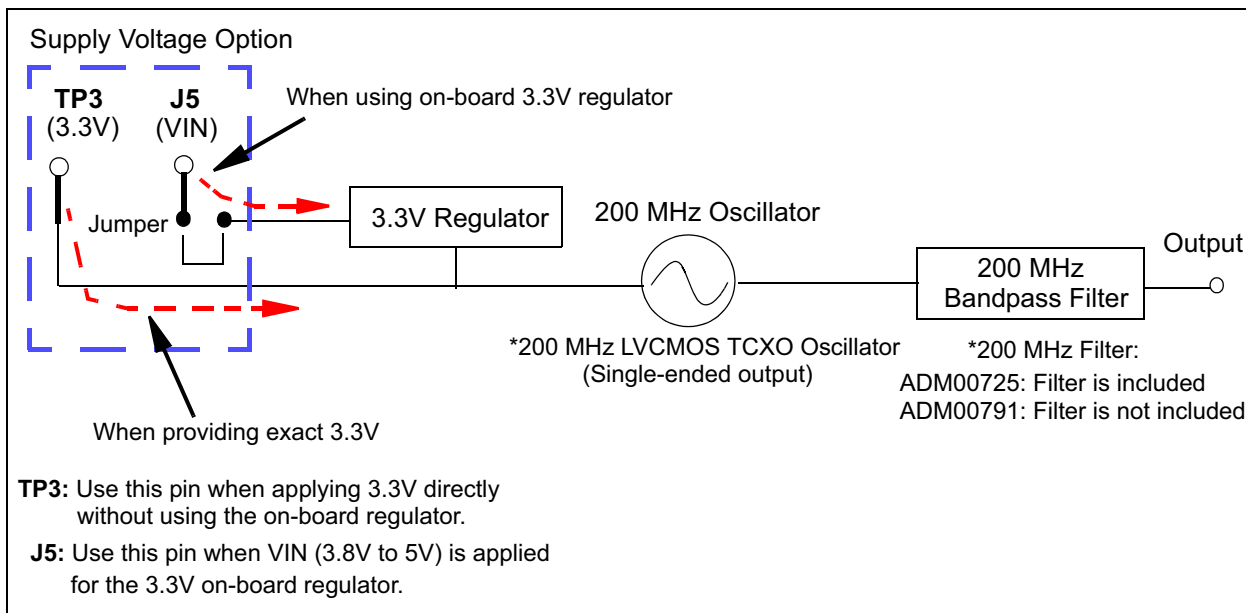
Supply Voltage Option

TP3
(3.3V)

J5
(VIN)

When using on-board 3.3V regulator

Jumper

3.3V Regulator

200 MHz Oscillator

200 MHz
Bandpass Filter

Output

*200 MHz LVCMOS TCXO Oscillator
(Single-ended output)

*200 MHz Filter:
ADM00725: Filter is included
ADM00791: Filter is not included

When providing exact 3.3V

TP3: Use this pin when applying 3.3V directly without using the on-board regulator.

J5: Use this pin when VIN (3.8V to 5V) is applied for the 3.3V on-board regulator.